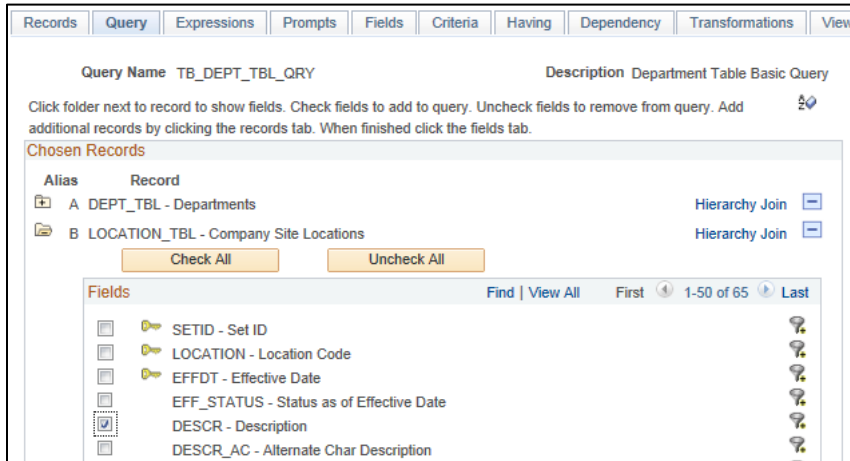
Records | Query | Expressions | Prompts | Fields | Criteria | Having | Dependency | Transformations | View

Query Name TB_DEPT_TBL_QRY

Description Department Table Basic Query

Click folder next to record to show fields. Check fields to add to query. Uncheck fields to remove from query. Add additional records by clicking the records tab. When finished click the fields tab.

Chosen Records

Alias Record

A DEPT_TBL - Departments Hierarchy Join

B LOCATION_TBL - Company Site Locations Hierarchy Join

Check All Uncheck All

Fields Find | View All First 1-50 of 65 Last

SETID - Set ID

LOCATION - Location Code

EFFDT - Effective Date

EFF_STATUS - Status as of Effective Date

DESCR - Description

DESCR_AC - Alternate Char Description